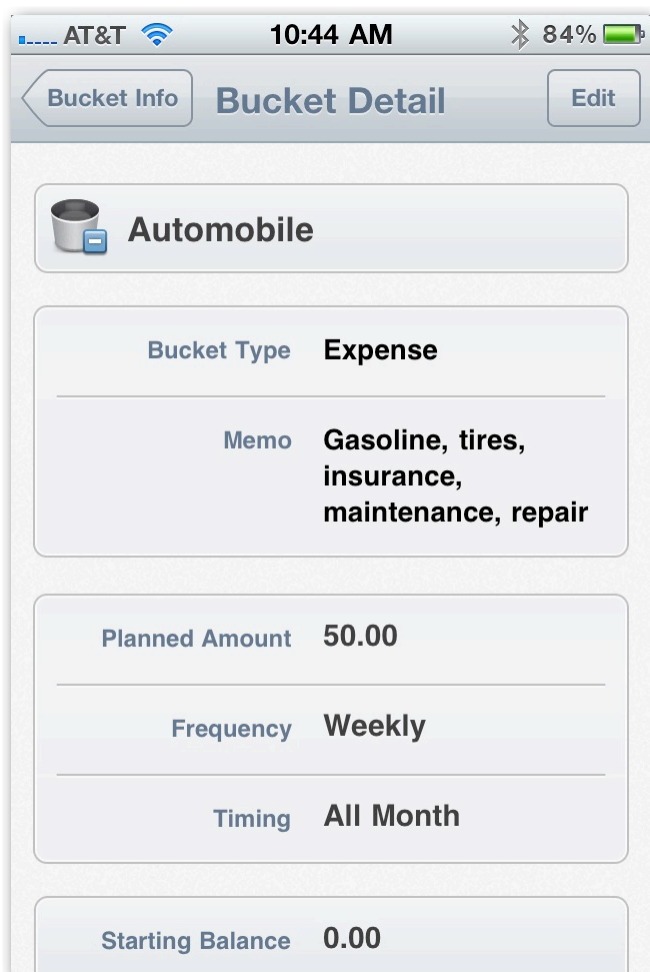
AT&T 10:44 AM 84%

Bucket Info Bucket Detail Edit

Automobile

Bucket Type Expense

Memo Gasoline, tires, insurance, maintenance, repair

Planned Amount 50.00

Frequency Weekly

Timing All Month

Starting Balance 0.00